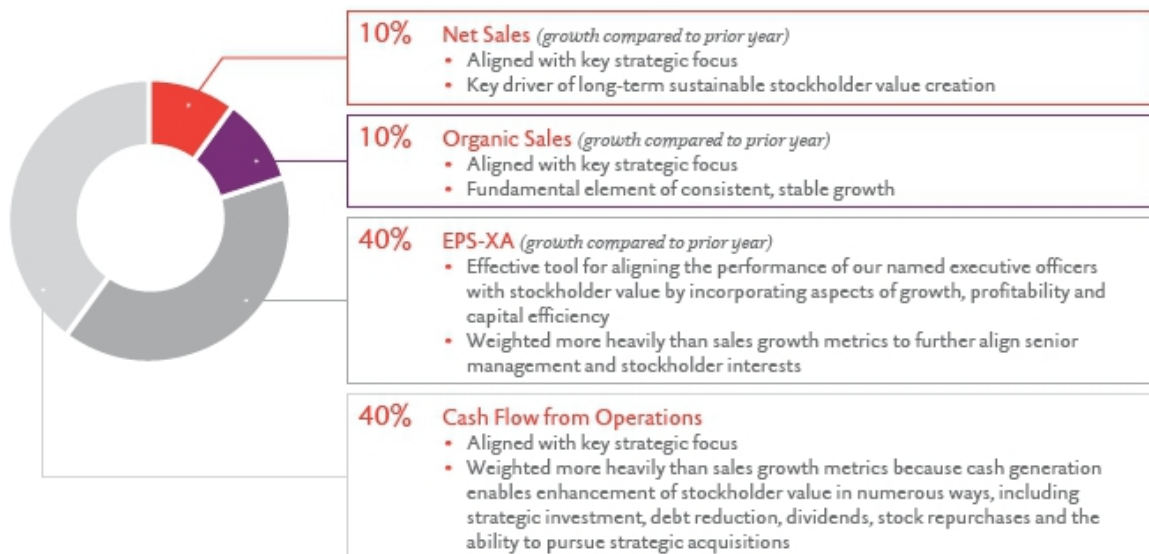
10% Net Sales *(growth compared to prior year)*
- Aligned with key strategic focus
- Key driver of long-term sustainable stockholder value creation

10% Organic Sales *(growth compared to prior year)*
- Aligned with key strategic focus
- Fundamental element of consistent, stable growth

40% EPS-XA *(growth compared to prior year)*
- Effective tool for aligning the performance of our named executive officers with stockholder value by incorporating aspects of growth, profitability and capital efficiency
- Weighted more heavily than sales growth metrics to further align senior management and stockholder interests

40% Cash Flow from Operations
- Aligned with key strategic focus
- Weighted more heavily than sales growth metrics because cash generation enables enhancement of stockholder value in numerous ways, including strategic investment, debt reduction, dividends, stock repurchases and the ability to pursue strategic acquisitions